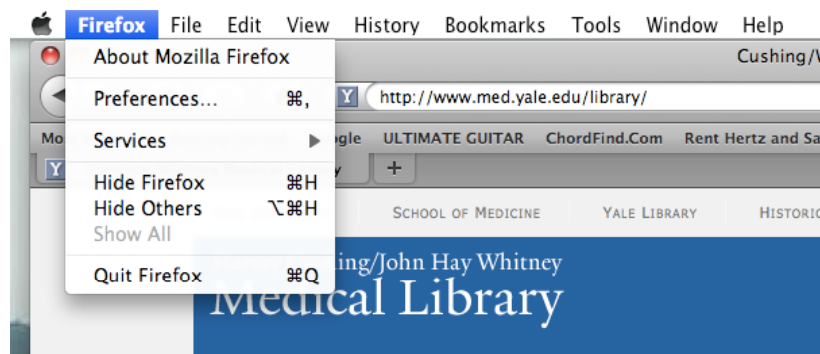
Firefox File Edit View History Bookmarks Tools Window Help

About Mozilla Firefox

Preferences... ⌘,

Services ▶

Hide Firefox ⌘H
Hide Others ⌥⌘H
Show All

Quit Firefox ⌘Q

Cushing/V

http://www.med.yale.edu/library/

Mo ogle ULTIMATE GUITAR ChordFind.Com Rent Hertz and Sa

+

SCHOOL OF MEDICINE YALE LIBRARY HISTORI

ing/John Hay Whitney
Medical Library